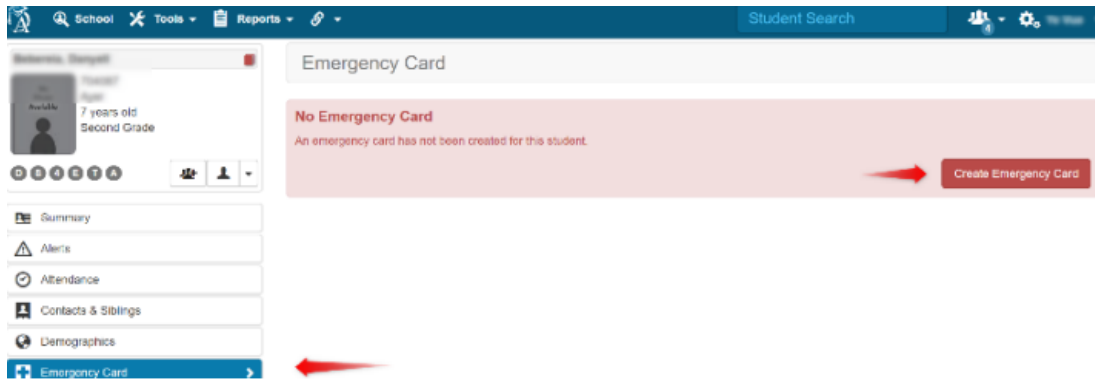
School Tools Reports

Student Search

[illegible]

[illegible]

No Photo Available

7 years old
Second Grade

Summary
Alerts
Attendance
Contacts & Siblings
Demographics
Emergency Card

Emergency Card

No Emergency Card

An emergency card has not been created for this student.

Create Emergency Card